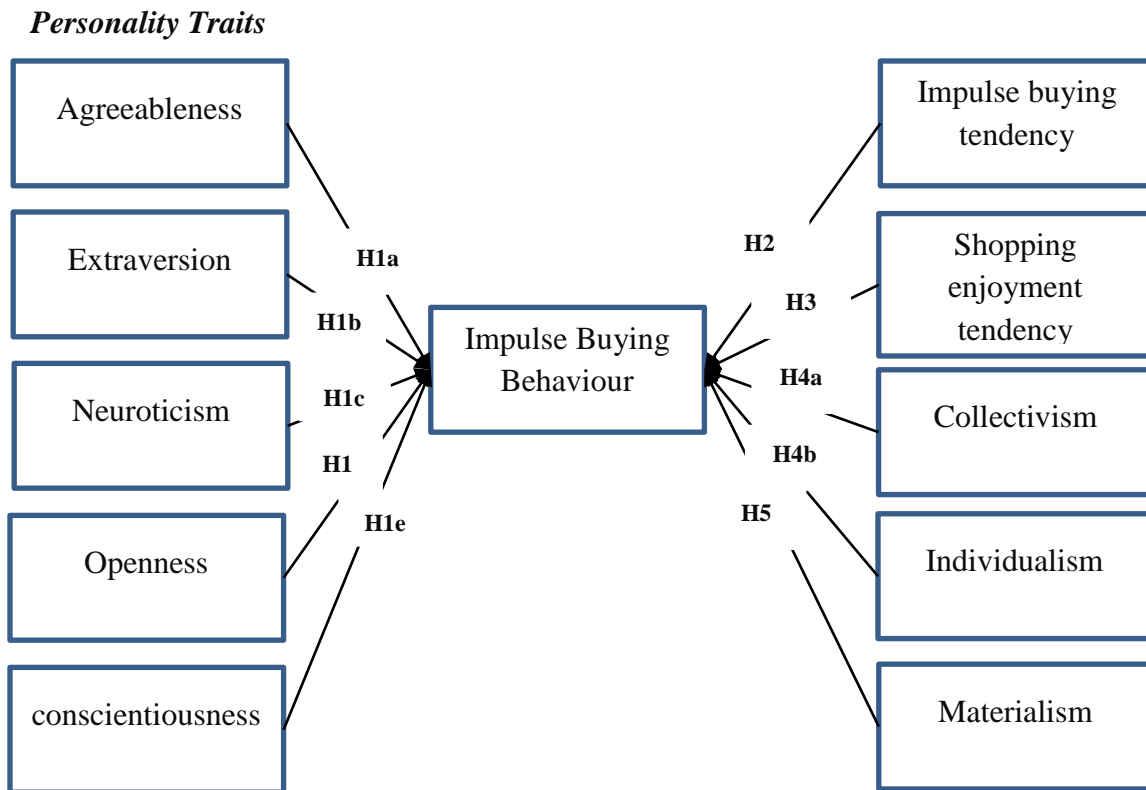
Personality Traits

Agreeableness

Extraversion

Neuroticism

Openness

conscientiousness

H1a

H1b

H1c

H1

H1e

Impulse Buying Behaviour

H2

H3

H4a

H4b

H5

Impulse buying tendency

Shopping enjoyment tendency

Collectivism

Individualism

Materialism